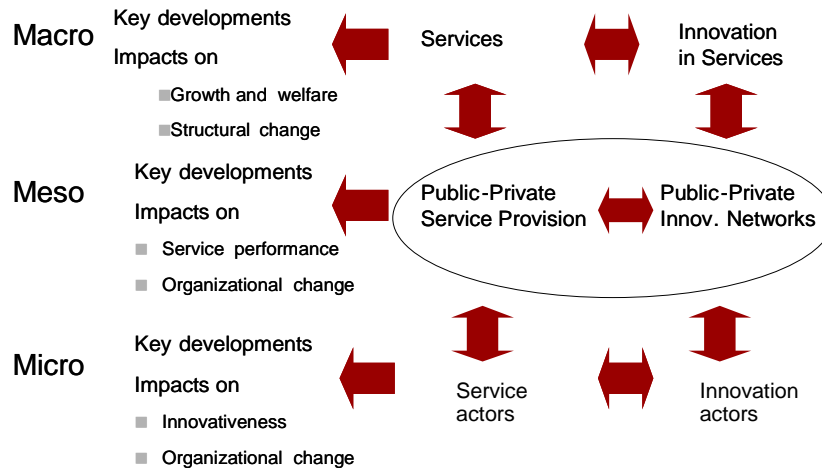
Macro

Key developments

Impacts on

■Growth and welfare

■Structural change

Services

Innovation in Services

Meso

Key developments

Impacts on

■ Service performance

■ Organizational change

Public-Private Service Provision

Public-Private Innov. Networks

Micro

Key developments

Impacts on

■ Innovativeness

■ Organizational change

Service actors

Innovation actors